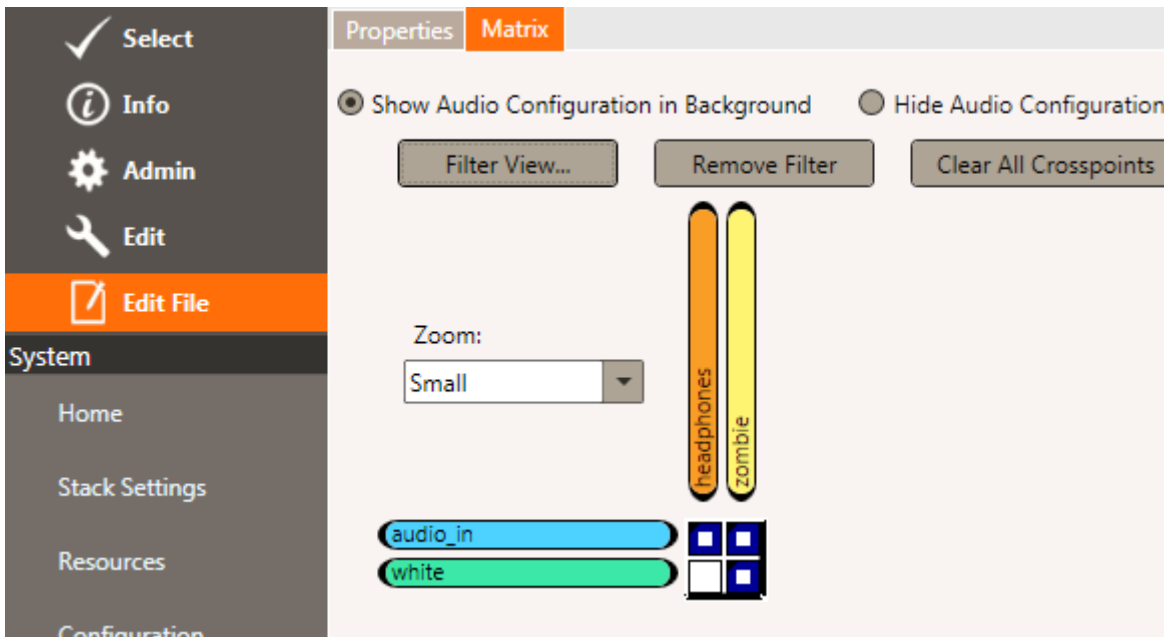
Select

Info

Admin

Edit

Edit File

System

Home

Stack Settings

Resources

Configuration

Properties Matrix

Show Audio Configuration in Background

Hide Audio Configuration

Filter View...

Remove Filter

Clear All Crosspoints

headphones

zombie

Zoom:

Small

audio_in

white